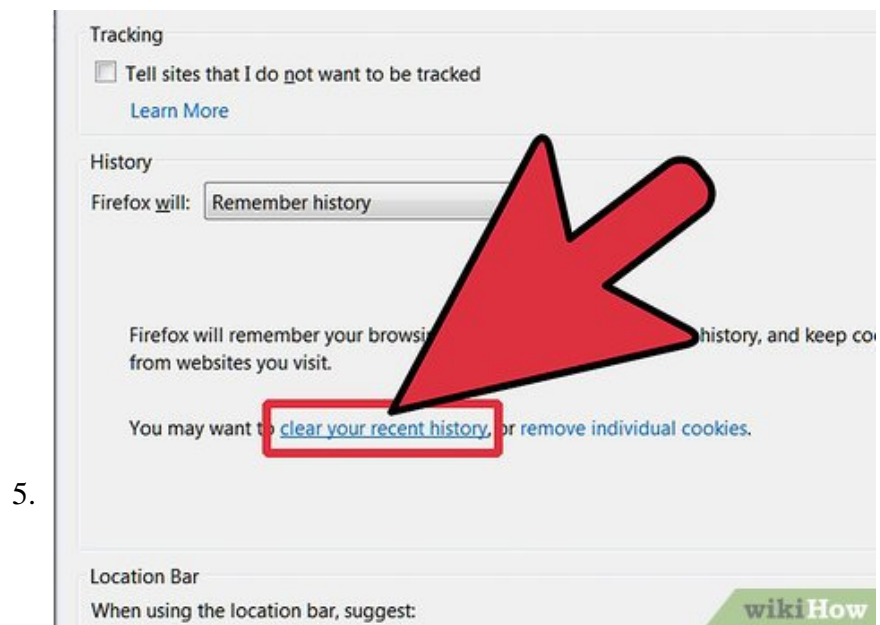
Tracking

Tell sites that I do not want to be tracked

Learn More

History

Firefox will: Remember history

Firefox will remember your browsi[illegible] history, and keep co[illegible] from websites you visit.

You may want t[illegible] clear your recent history, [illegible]r remove individual cookies.

5.

Location Bar

When using the location bar, suggest:

wikiHow